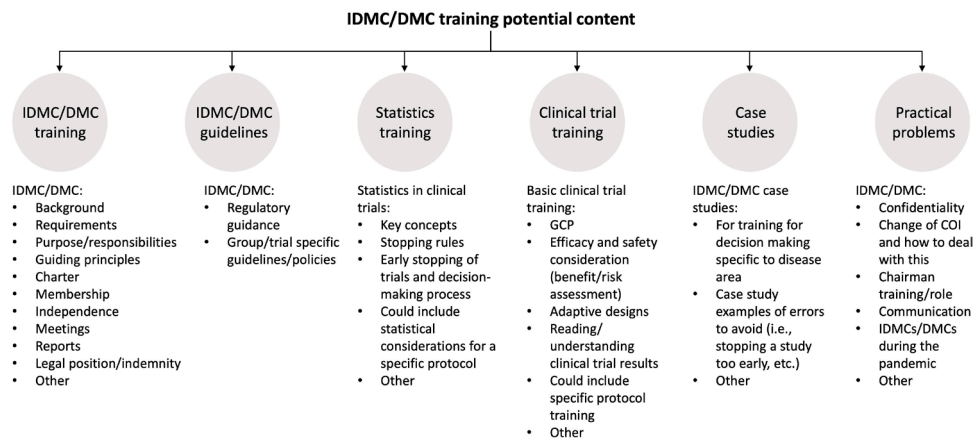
IDMC/DMC training potential content

IDMC/DMC training

IDMC/DMC:
- Background
- Requirements
- Purpose/responsibilities
- Guiding principles
- Charter
- Membership
- Independence
- Meetings
- Reports
- Legal position/indemnity
- Other

IDMC/DMC guidelines

IDMC/DMC:
- Regulatory guidance
- Group/trial specific guidelines/policies

Statistics training

Statistics in clinical trials:
- Key concepts
- Stopping rules
- Early stopping of trials and decision-making process
- Could include statistical considerations for a specific protocol
- Other

Clinical trial training

Basic clinical trial training:
- GCP
- Efficacy and safety consideration (benefit/risk assessment)
- Adaptive designs
- Reading/ understanding clinical trial results
- Could include specific protocol training
- Other

Case studies

IDMC/DMC case studies:
- For training for decision making specific to disease area
- Case study examples of errors to avoid (i.e., stopping a study too early, etc.)
- Other

Practical problems

IDMC/DMC:
- Confidentiality
- Change of COI and how to deal with this
- Chairman training/role
- Communication
- IDMCs/DMCs during the pandemic
- Other